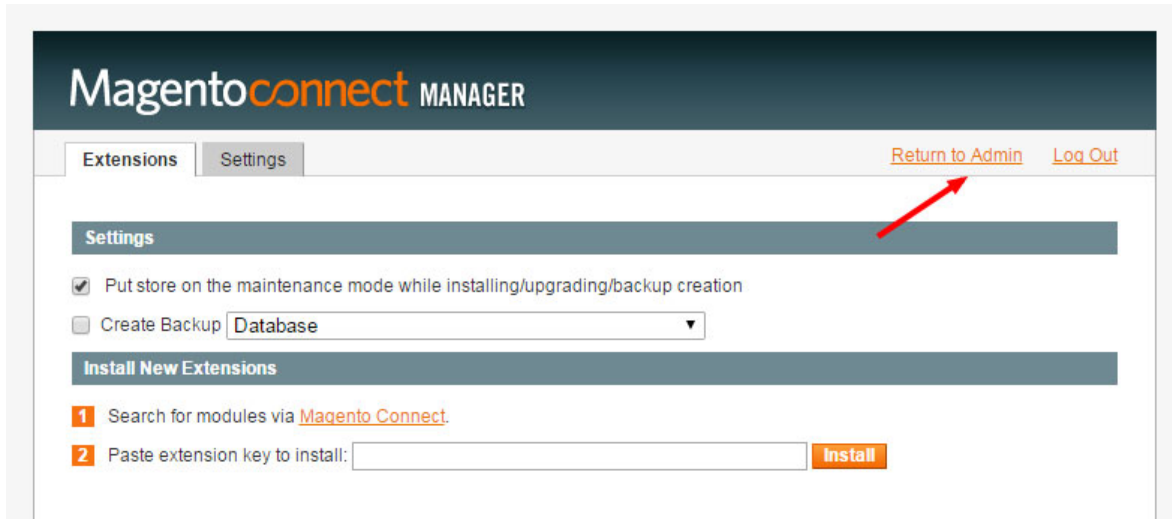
Magentoconnect MANAGER

Extensions
Settings

Return to Admin
Log Out

Settings

Put store on the maintenance mode while installing/upgrading/backup creation

Create Backup Database

Install New Extensions

1 Search for modules via Magento Connect.

2 Paste extension key to install:
Install